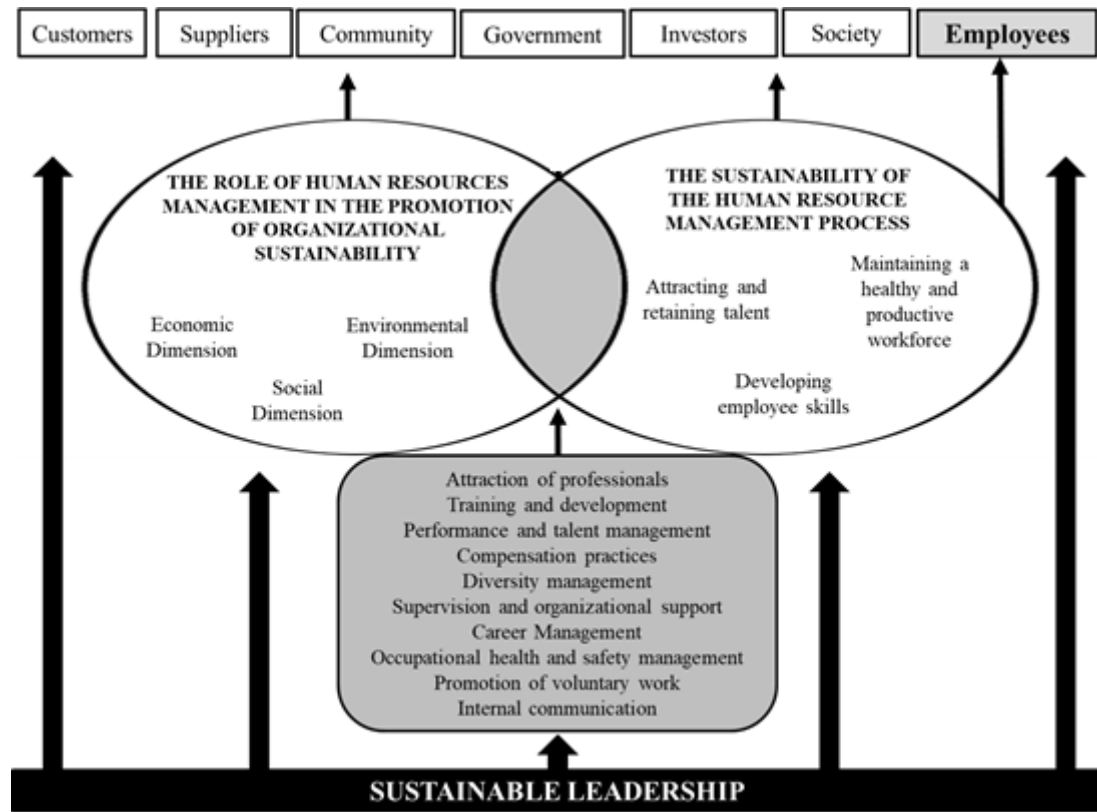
Customers | Suppliers | Community | Government | Investors | Society | Employees

THE ROLE OF HUMAN RESOURCES MANAGEMENT IN THE PROMOTION OF ORGANIZATIONAL SUSTAINABILITY

Economic Dimension

Environmental Dimension

Social Dimension

THE SUSTAINABILITY OF THE HUMAN RESOURCE MANAGEMENT PROCESS

Attracting and retaining talent

Maintaining a healthy and productive workforce

Developing employee skills

Attraction of professionals
Training and development
Performance and talent management
Compensation practices
Diversity management
Supervision and organizational support
Career Management
Occupational health and safety management
Promotion of voluntary work
Internal communication

SUSTAINABLE LEADERSHIP